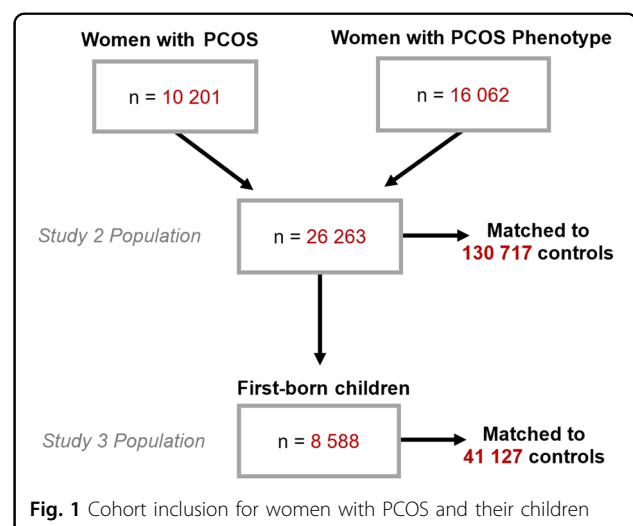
Women with PCOS

n = 10 201

Women with PCOS Phenotype

n = 16 062

Study 2 Population

n = 26 263

Matched to 130 717 controls

First-born children

Study 3 Population

n = 8 588

Matched to 41 127 controls

Fig. 1 Cohort inclusion for women with PCOS and their children